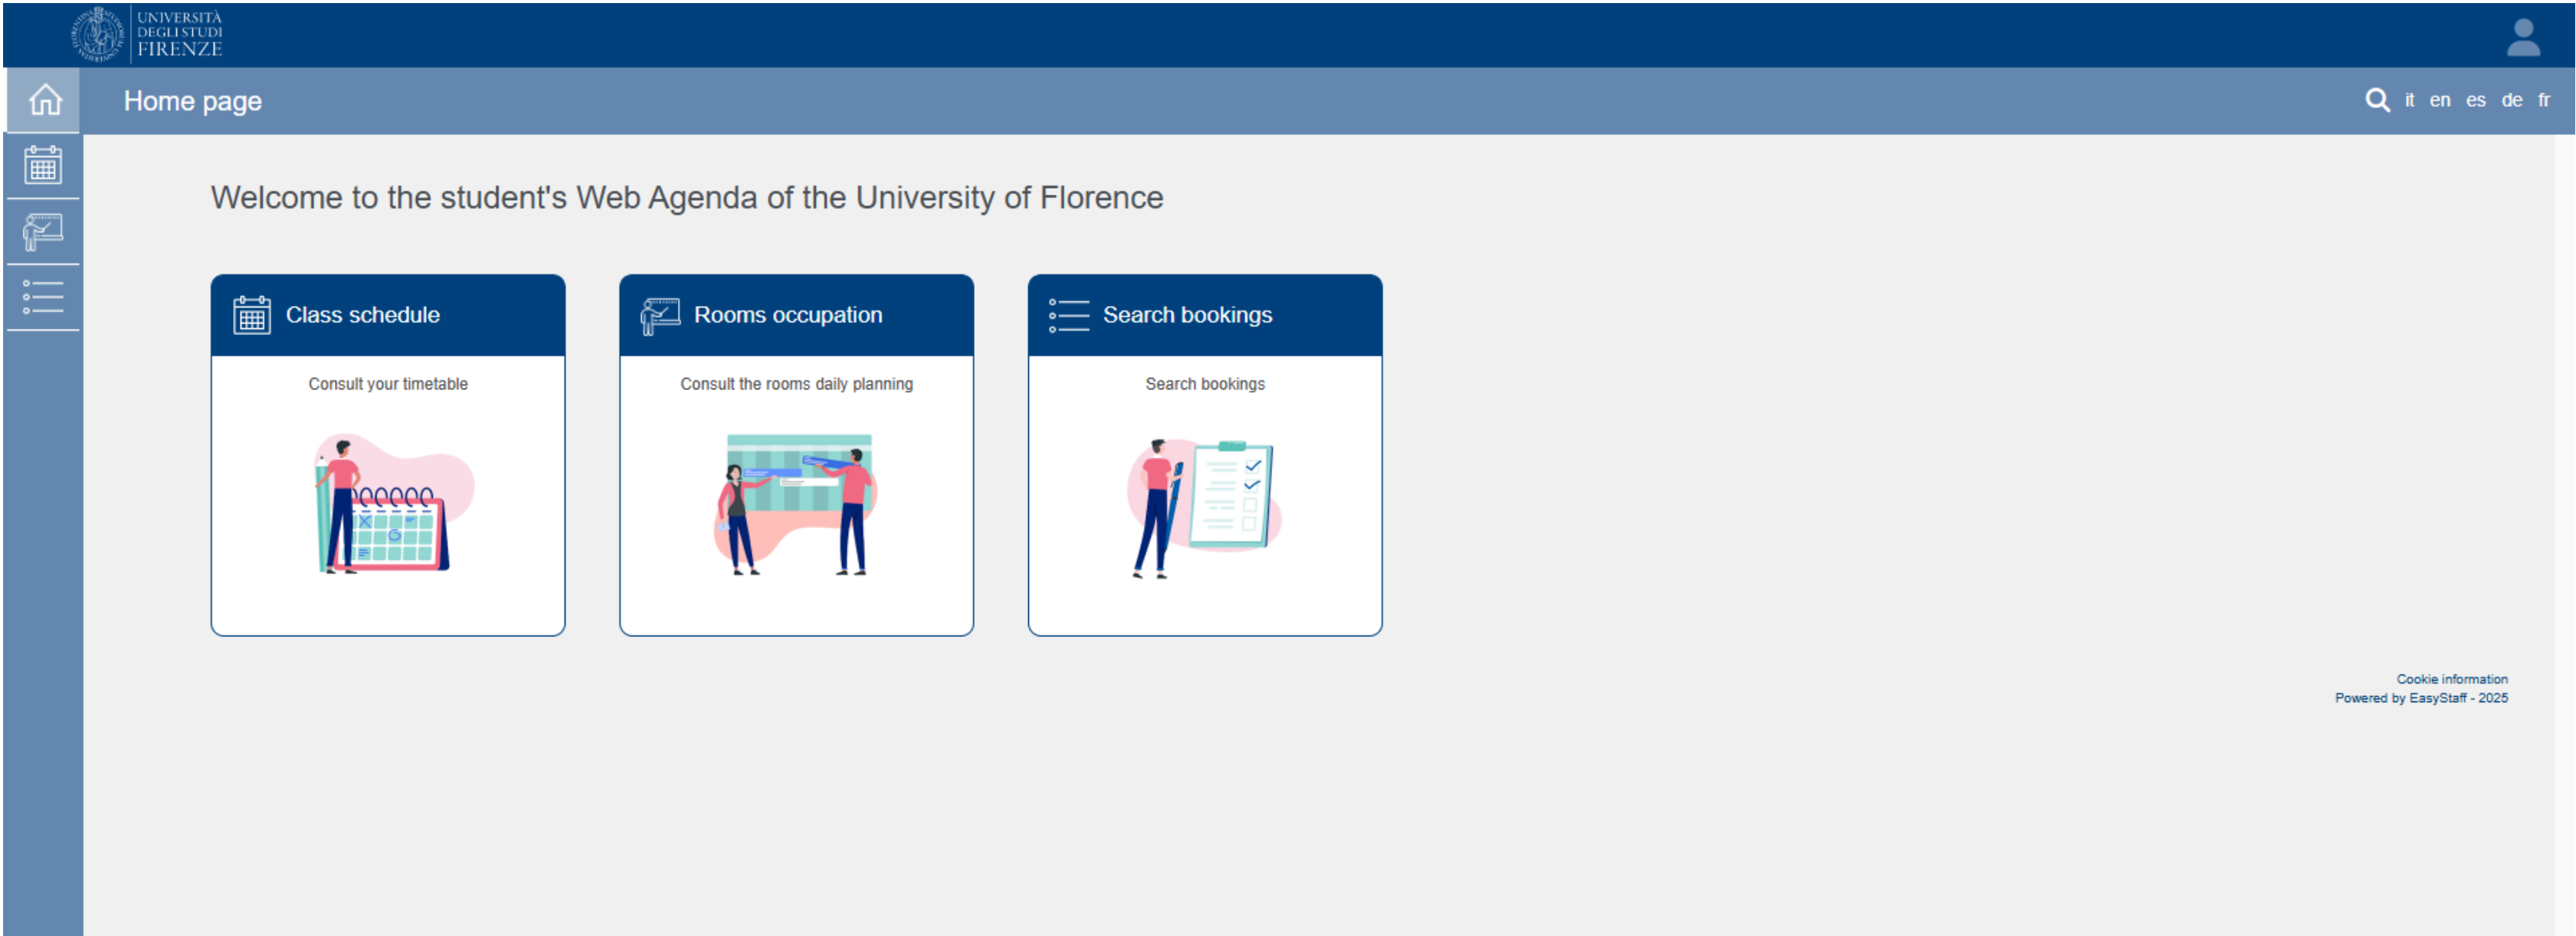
UNIVERSITÀ DEGLI STUDI FIRENZE

Home page

it en es de fr

Welcome to the student's Web Agenda of the University of Florence

Class schedule

Consult your timetable

Rooms occupation

Consult the rooms daily planning

Search bookings

Search bookings

Cookie information
Powered by EasyStaff - 2025